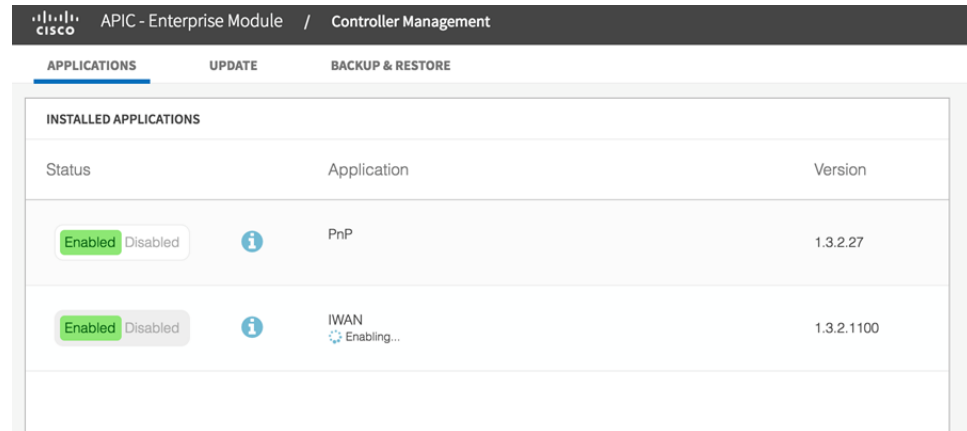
cisco APIC - Enterprise Module / Controller Management

APPLICATIONS UPDATE BACKUP & RESTORE

INSTALLED APPLICATIONS

| Status | | Application | Version |
|---|---|---|---|
| Enabled Disabled | i | PnP | 1.3.2.27 |
| Enabled Disabled | i | IWAN Enabling... | 1.3.2.1100 |